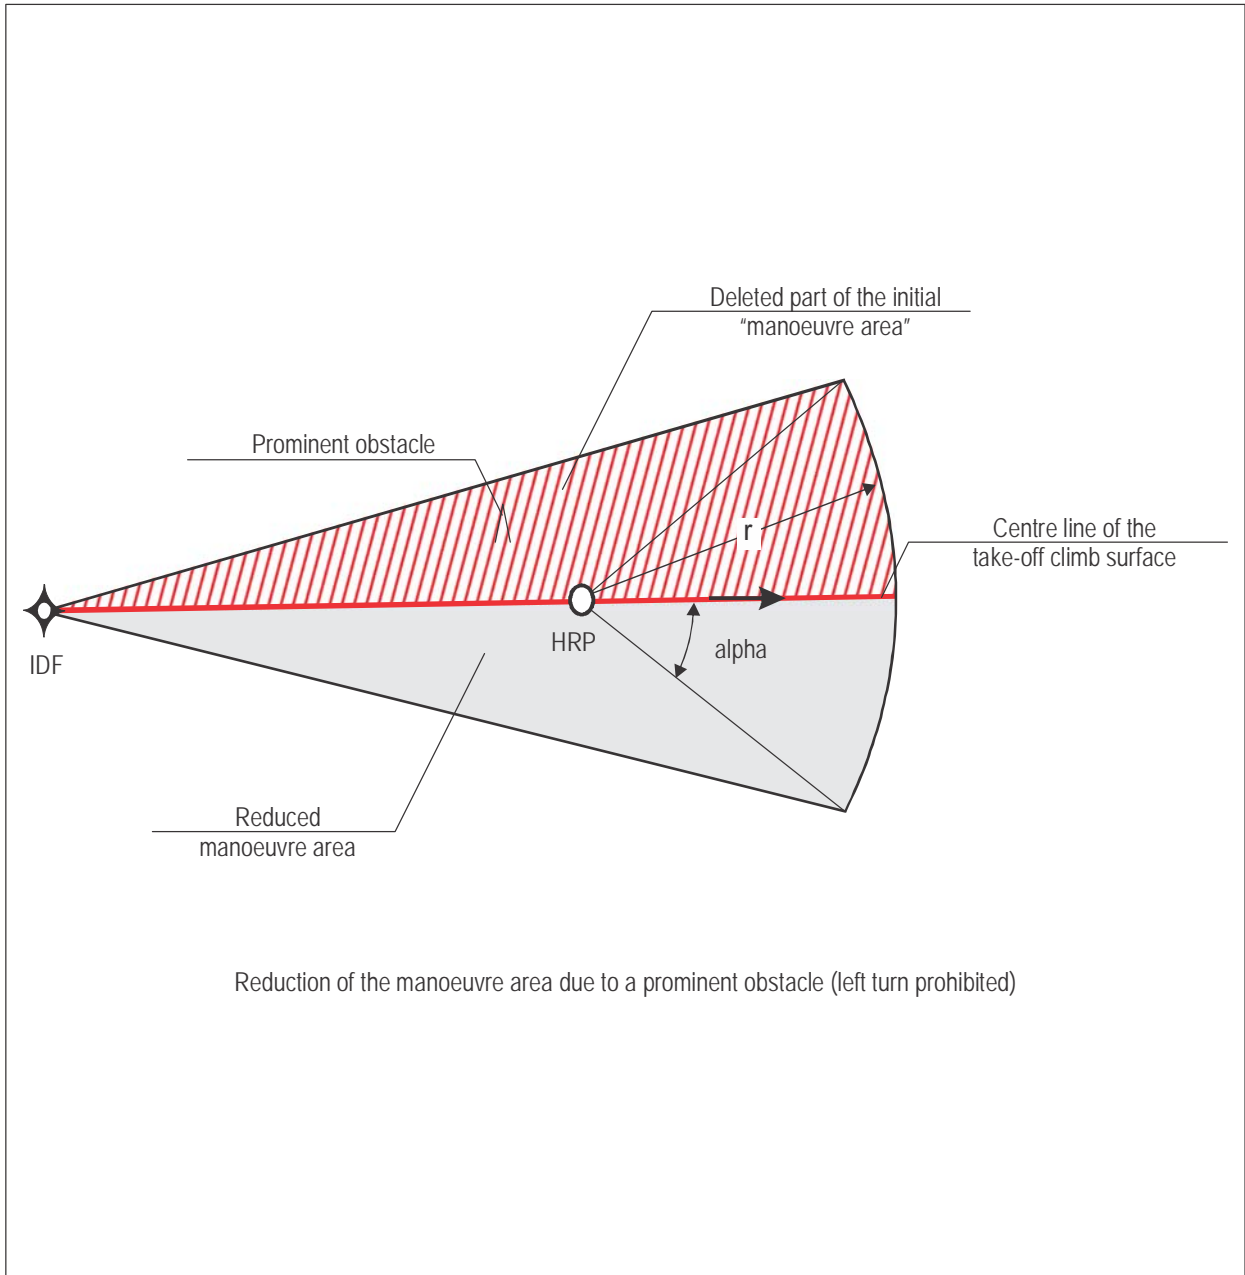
Deleted part of the initial "manoeuvre area"

Prominent obstacle

r

Centre line of the take-off climb surface

IDF

HRP

alpha

Reduced manoeuvre area

Reduction of the manoeuvre area due to a prominent obstacle (left turn prohibited)